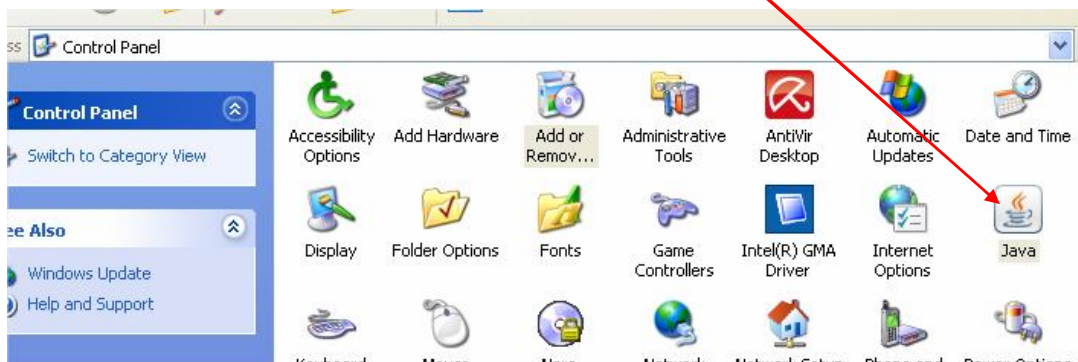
ss Control Panel

Control Panel

Switch to Category View

ee Also

Windows Update

Help and Support

Accessibility Options

Add Hardware

Add or Remov...

Administrative Tools

AntiVir Desktop

Automatic Updates

Date and Time

Display

Folder Options

Fonts

Game Controllers

Intel(R) GMA Driver

Internet Options

Java

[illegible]